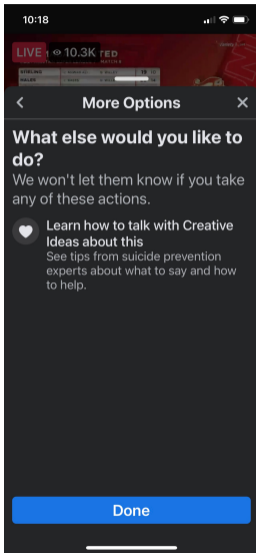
10:18

LIVE 10.3K TED

<

More Options

×

What else would you like to do?

We won't let them know if you take any of these actions.

Learn how to talk with Creative Ideas about this

See tips from suicide prevention experts about what to say and how to help.

Done